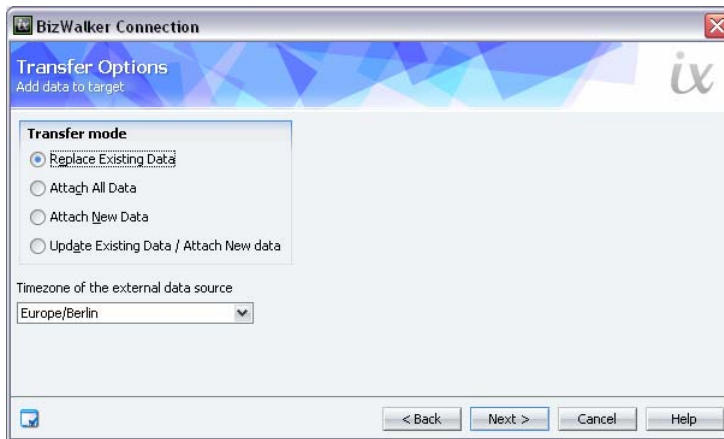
BizWalker Connection

Transfer Options
Add data to target

ix

Transfer mode
Replace Existing Data
Attach All Data
Attach New Data
Update Existing Data / Attach New data

Timezone of the external data source
Europe/Berlin

< Back
Next >
Cancel
Help